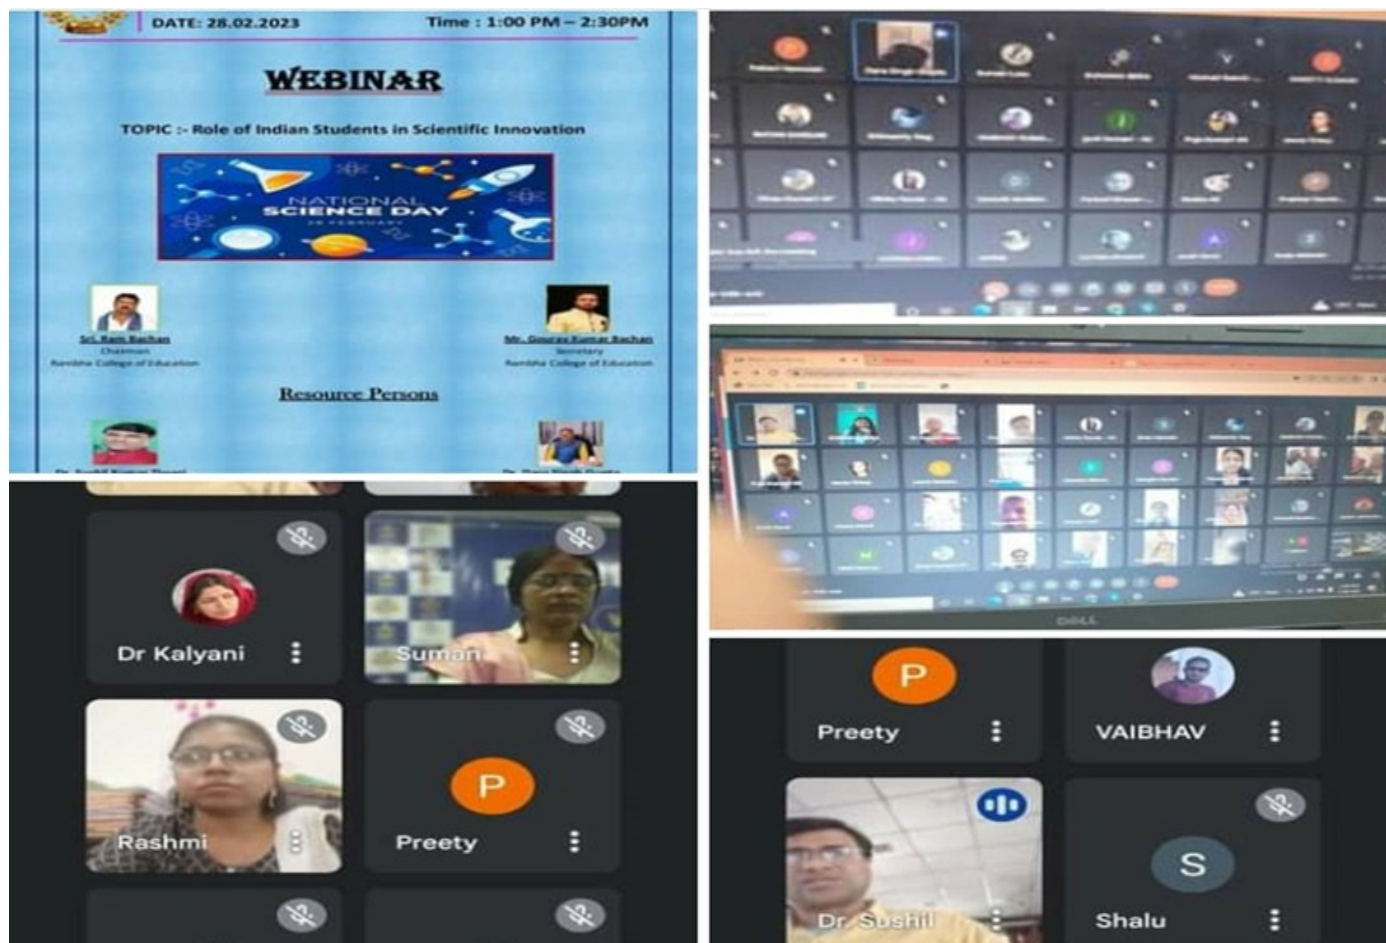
DATE: 28.02.2023

Time : 1:00 PM – 2:30PM

WEBINAR

TOPIC :- Role of Indian Students in Scientific Innovation

NATIONAL SCIENCE DAY

28 FEBRUARY

Sri. Ram Bachan
Chairman
Ramdha College of Education

Mr. Gaurav Kumar Bachan
Secretary
Ramdha College of Education

Resource Persons

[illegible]

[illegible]

Dr Kalyani

Suman

Rashmi

Preety

P

Preety

P

VAIBHAV

Dr Sushil

Shalu

S

DELL